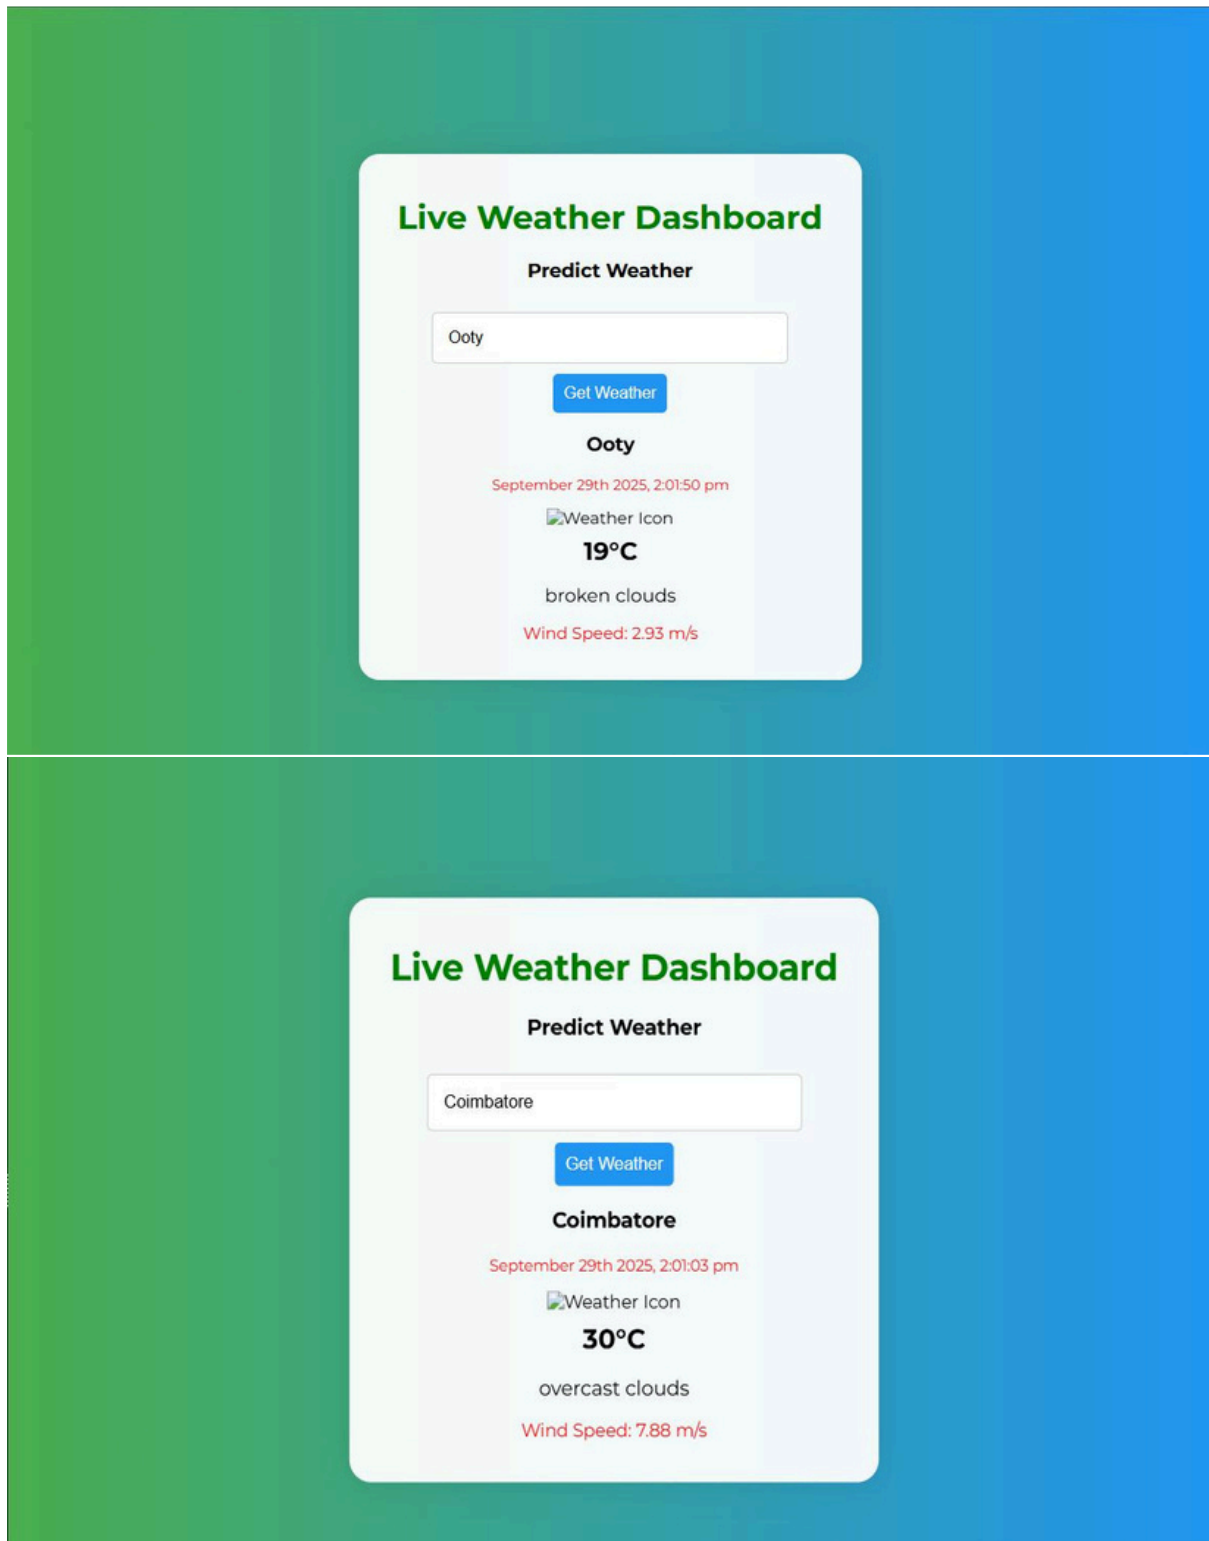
Live Weather Dashboard

Predict Weather

Ooty

Get Weather

Ooty

September 29th 2025, 2:01:50 pm

Weather Icon

19°C

broken clouds

Wind Speed: 2.93 m/s

Live Weather Dashboard

Predict Weather

Coimbatore

Get Weather

Coimbatore

September 29th 2025, 2:01:03 pm

Weather Icon

30°C

overcast clouds

Wind Speed: 7.88 m/s